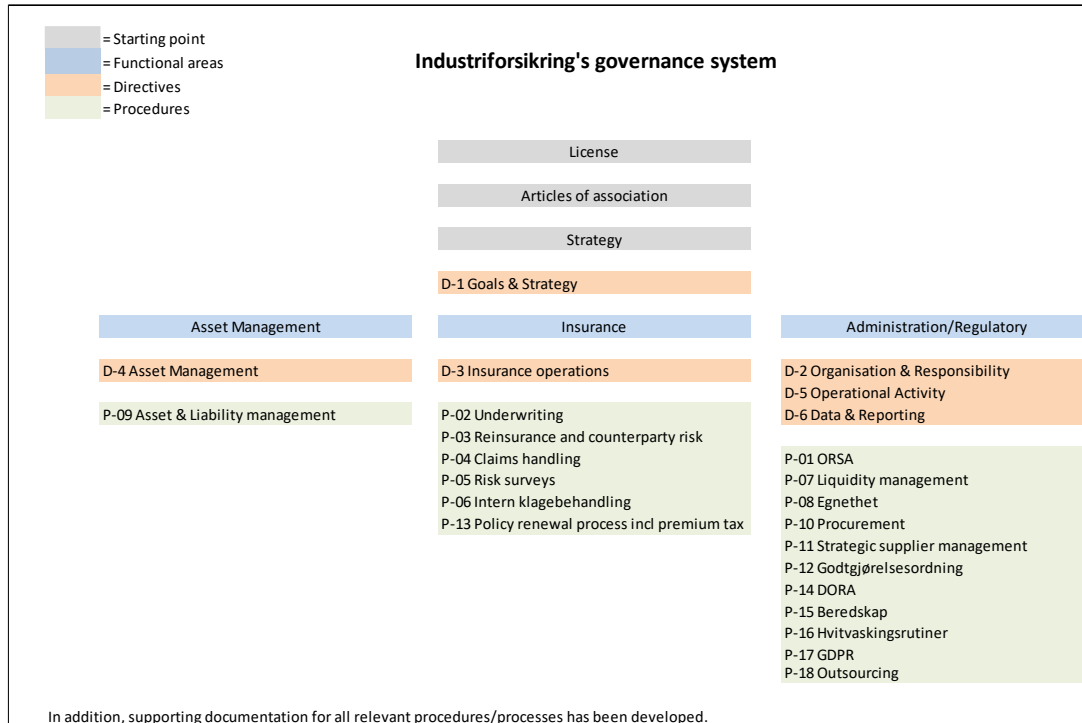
= Starting point
= Functional areas
= Directives
= Procedures

Industriforsikring's governance system

License

Articles of association

Strategy

D-1 Goals & Strategy

Asset Management

D-4 Asset Management

P-09 Asset & Liability management

Insurance

D-3 Insurance operations

P-02 Underwriting
P-03 Reinsurance and counterparty risk
P-04 Claims handling
P-05 Risk surveys
P-06 Intern klagebehandling
P-13 Policy renewal process incl premium tax

Administration/Regulatory

D-2 Organisation & Responsibility
D-5 Operational Activity
D-6 Data & Reporting

P-01 ORSA
P-07 Liquidity management
P-08 Egnethet
P-10 Procurement
P-11 Strategic supplier management
P-12 Godtgjørelsesordning
P-14 DORA
P-15 Beredskap
P-16 Hvitvaskingsrutiner
P-17 GDPR
P-18 Outsourcing

In addition, supporting documentation for all relevant procedures/processes has been developed.